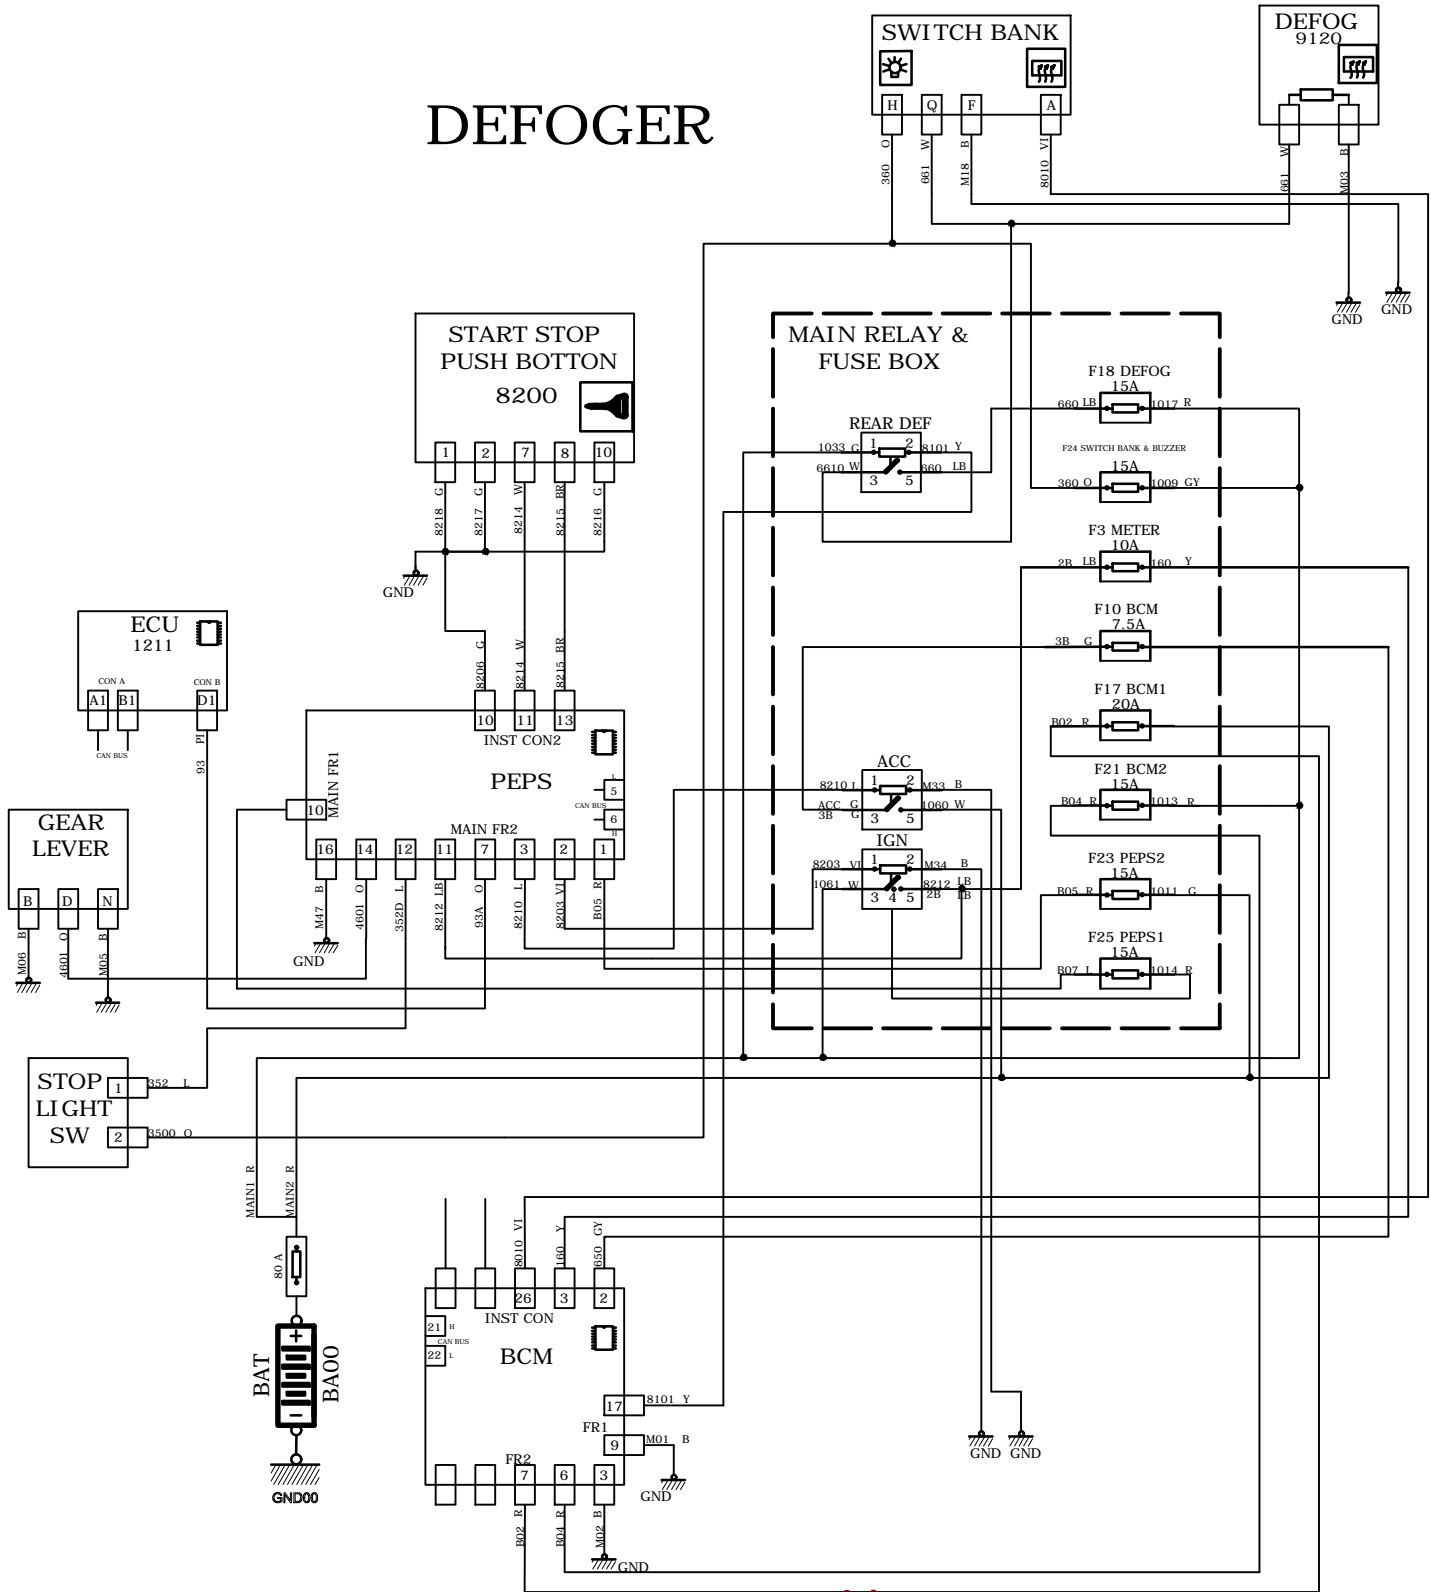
DEFOGER

SWITCH BANK
H Q F A
360 O
661 W
M18 B
8010 VI

DEFOG
9120
661 W
M03 B
GND GND

START STOP
PUSH BOTTON
8200
1 2 7 8 10
8218 G
8217 G
8214 W
8215 BR
8216 G
GND

MAIN RELAY &
FUSE BOX

REAR DEF
1033 G 1 2 8101 Y
6610 W 3 5 660 LB

F18 DEFOG
15A
660 LB 1017 R

F24 SWITCH BANK & BUZZER
15A
360 O 1009 GY

F3 METER
10A
2B LB 160 Y

F10 BCM
7.5A
3B G

F17 BCM1
20A
B02 R

F21 BCM2
15A
B04 R 1013 R

F23 PEPS2
15A
B05 R 1011 G

F25 PEPS1
15A
B07 L 1014 R

ACC
8210 l 1 2 M33 B
ACC G 3 5 1060 W
3B G

IGN
8203 VI 1 2 M34 B
1061 W 3 4 5 8212 LB
2B LB

ECU
1211
CON A
A1 B1
CAN BUS
CON B
D1
93 PI

8206 G
8214 W
8215 BR
10 11 13
INST CON2
PEPS
L 5
CAN BUS
6 H
MAIN FR1
10
MAIN FR2
16 14 12 11 7 3 2 1
M47 B
4601 O
352D L
8212 LB
93A O
8210 L
8203 VI
B05 R
GND

GEAR
LEVER
B D N
M06 B
4601 O
M05 B

STOP
LIGHT
SW
1 352 L
2 3500 O

MAIN1 R
MAIN2 R
80 A
BAT
BA00
GND00

8010 VI
160 Y
650 GY
26 3 2
INST CON
21 H
CAN BUS
22 L
BCM
17 8101 Y
FR1
9 M01 B
GND
FR2
7 6 3
B02 R
B04 R
M02 B
GND

GND GND